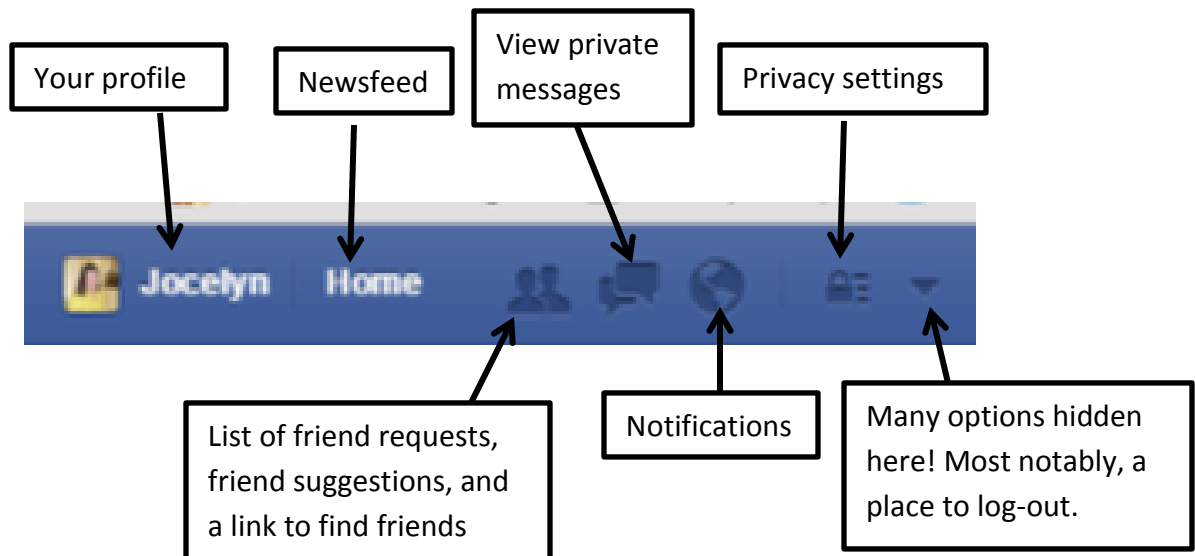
Your profile

Newsfeed

View private messages

Privacy settings

Jocelyn

Home

List of friend requests, friend suggestions, and a link to find friends

Notifications

Many options hidden here! Most notably, a place to log-out.